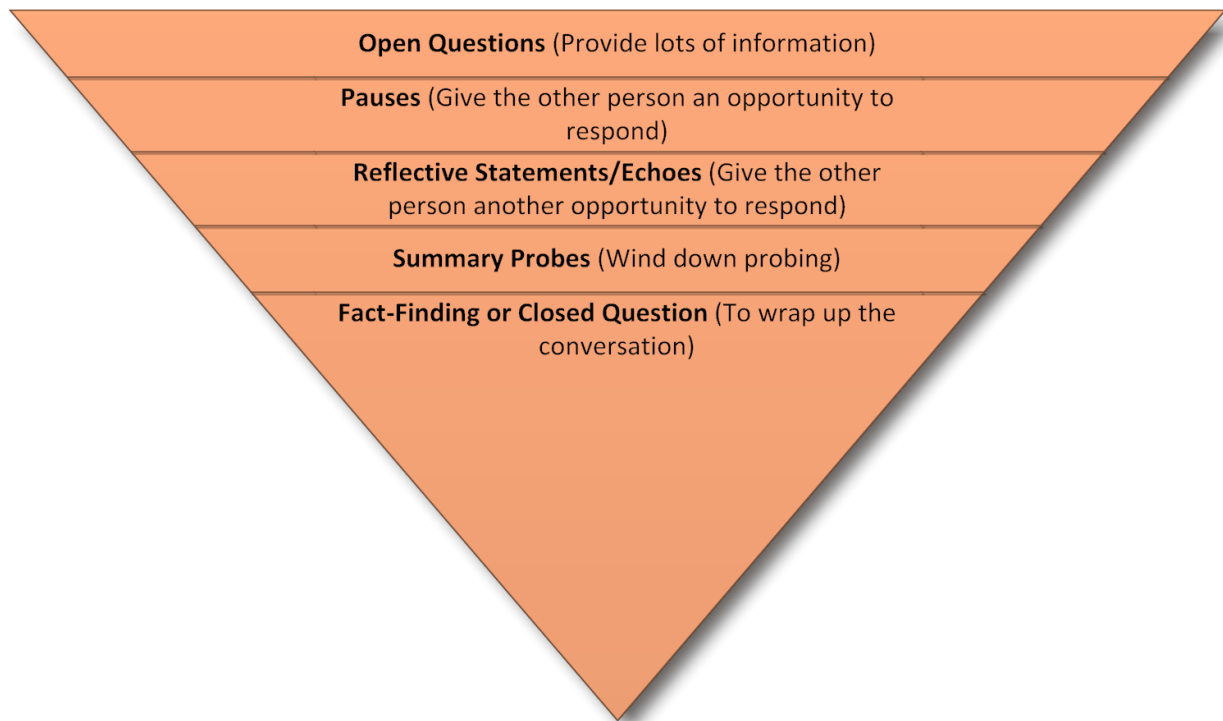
**Open Questions** (Provide lots of information)

**Pauses** (Give the other person an opportunity to respond)

**Reflective Statements/Echoes** (Give the other person another opportunity to respond)

**Summary Probes** (Wind down probing)

**Fact-Finding or Closed Question** (To wrap up the conversation)